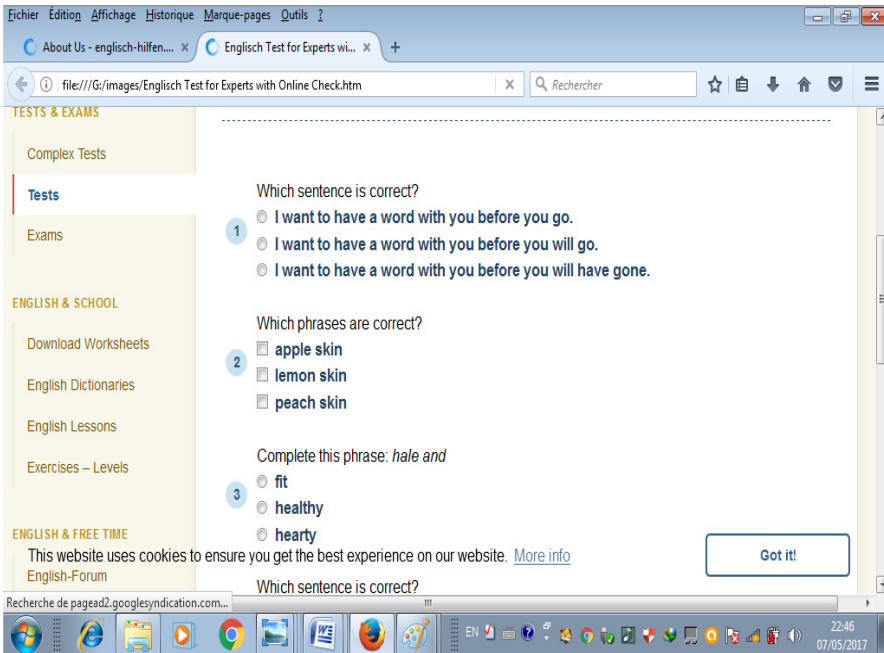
Fichier Édition Affichage Historique Marque-pages Outils ?

About Us - englisch-hilfen.... × Englisch Test for Experts wi... × +

file:///G:/images/Englisch Test for Experts with Online Check.htm × Rechercher

TESTS & EXAMS

Complex Tests

Tests

Exams

ENGLISH & SCHOOL

Download Worksheets

English Dictionaries

English Lessons

Exercises – Levels

ENGLISH & FREE TIME

English-Forum

1
Which sentence is correct?
I want to have a word with you before you go.
I want to have a word with you before you will go.
I want to have a word with you before you will have gone.

2
Which phrases are correct?
apple skin
lemon skin
peach skin

3
Complete this phrase: hale and
fit
healthy
hearty

Which sentence is correct?

This website uses cookies to ensure you get the best experience on our website. More info

Got it!

Recherche de pagead2.googlesyndication.com...

EN

22:46
07/05/2017